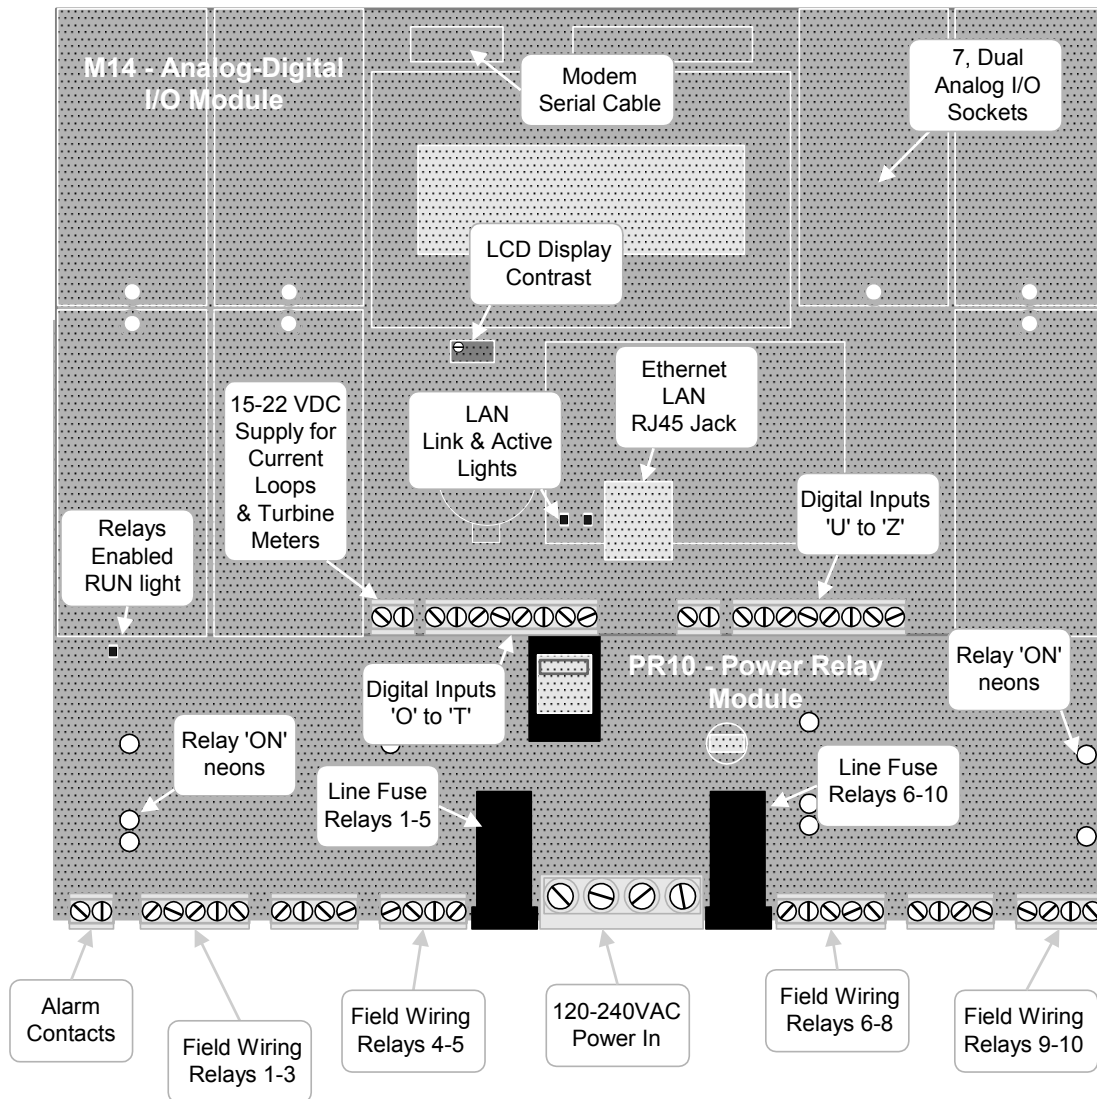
M14 - Analog-Digital I/O Module

Modem Serial Cable

7, Dual Analog I/O Sockets

LCD Display Contrast

Ethernet LAN RJ45 Jack

15-22 VDC Supply for Current Loops & Turbine Meters

LAN Link & Active Lights

Digital Inputs 'U' to 'Z'

Relays Enabled RUN light

Digital Inputs 'O' to 'T'

PR10 - Power Relay Module

Relay 'ON' neons

Relay 'ON' neons

Line Fuse Relays 1-5

Line Fuse Relays 6-10

Alarm Contacts

Field Wiring Relays 1-3

Field Wiring Relays 4-5

120-240VAC Power In

Field Wiring Relays 6-8

Field Wiring Relays 9-10